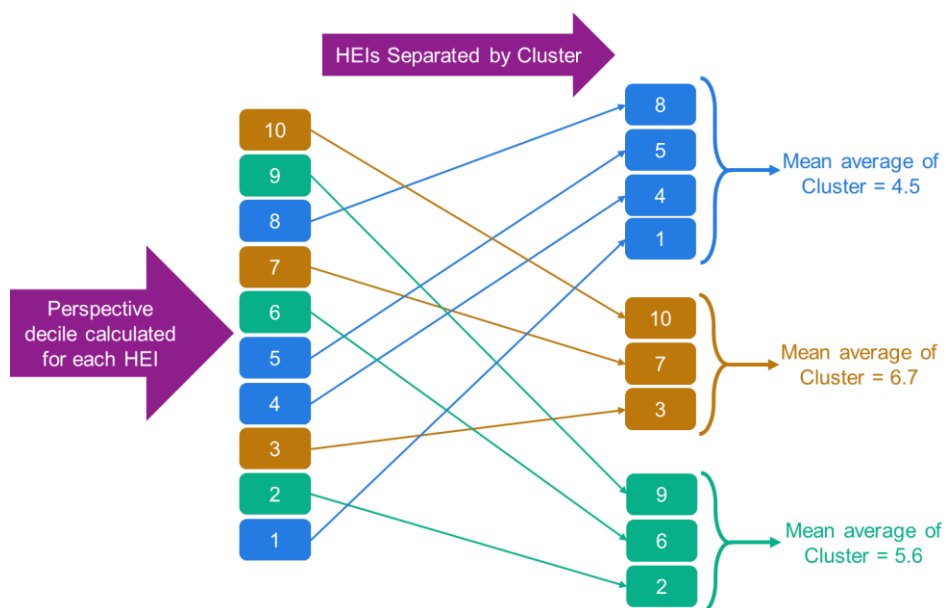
HEIs Separated by Cluster

Perspective decile calculated for each HEI

10
9
8
7
6
5
4
3
2
1

8
5
4
1

Mean average of Cluster = 4.5

10
7
3

Mean average of Cluster = 6.7

9
6
2

Mean average of Cluster = 5.6